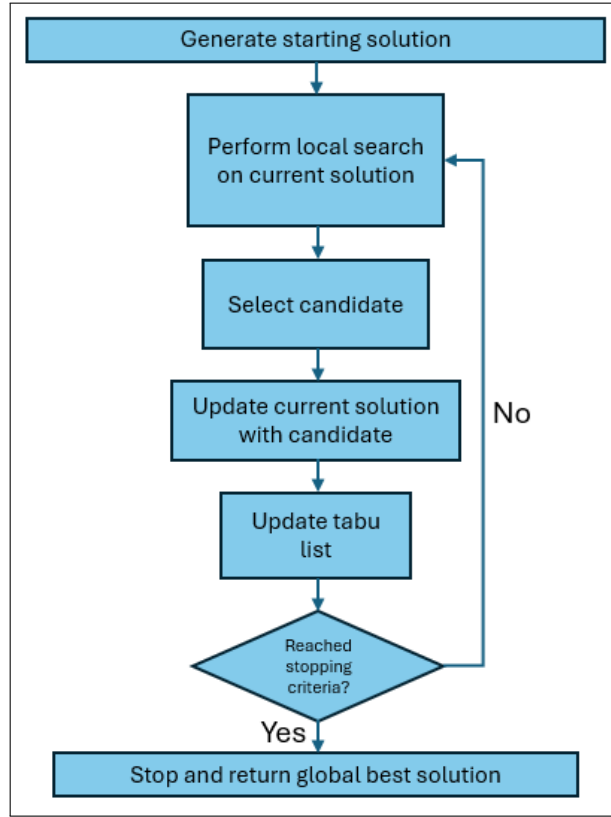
Generate starting solution

Perform local search on current solution

Select candidate

Update current solution with candidate

Update tabu list

Reached stopping criteria?

No

Yes

Stop and return global best solution